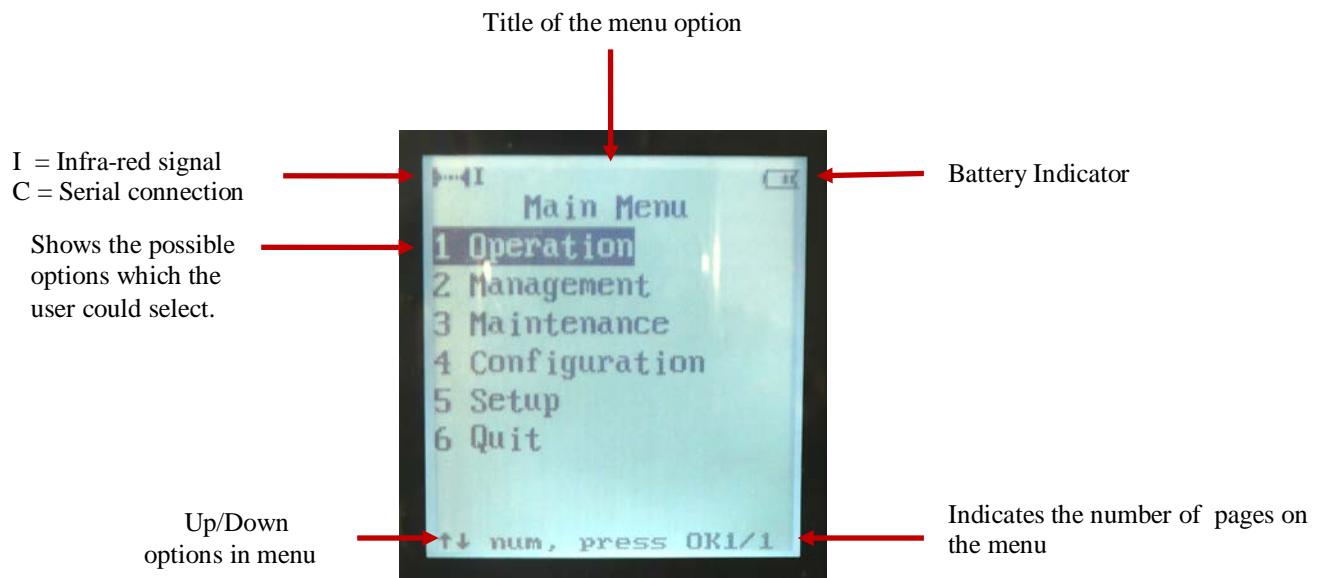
Title of the menu option

I = Infra-red signal
C = Serial connection

Shows the possible options which the user could select.

I

Battery Indicator

Main Menu
1 Operation
2 Management
3 Maintenance
4 Configuration
5 Setup
6 Quit

↑↓ num, press OK1/1

Up/Down options in menu

Indicates the number of pages on the menu